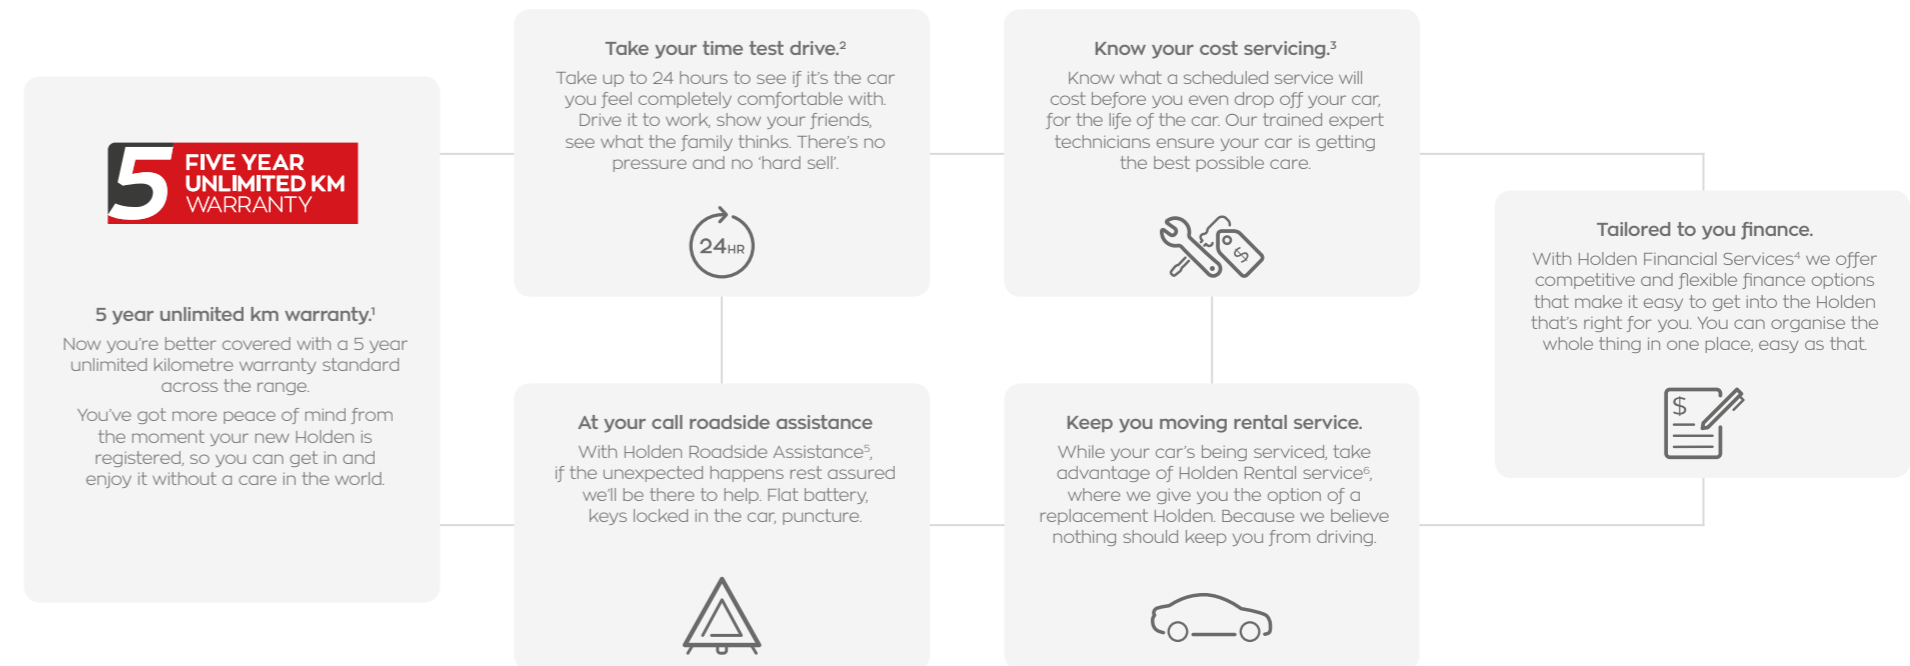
5 FIVE YEAR UNLIMITED KM WARRANTY

5 year unlimited km warranty.$^1$

Now you're better covered with a 5 year unlimited kilometre warranty standard across the range.

You've got more peace of mind from the moment your new Holden is registered, so you can get in and enjoy it without a care in the world.

Take your time test drive.$^2$

Take up to 24 hours to see if it's the car you feel completely comfortable with. Drive it to work, show your friends, see what the family thinks. There's no pressure and no 'hard sell'.

24HR

At your call roadside assistance

With Holden Roadside Assistance$^5$, if the unexpected happens rest assured we'll be there to help. Flat battery, keys locked in the car, puncture.

Know your cost servicing.$^3$

Know what a scheduled service will cost before you even drop off your car, for the life of the car. Our trained expert technicians ensure your car is getting the best possible care.

$

Keep you moving rental service.

While your car's being serviced, take advantage of Holden Rental service$^6$, where we give you the option of a replacement Holden. Because we believe nothing should keep you from driving.

Tailored to you finance.

With Holden Financial Services$^4$ we offer competitive and flexible finance options that make it easy to get into the Holden that's right for you. You can organise the whole thing in one place, easy as that.

$